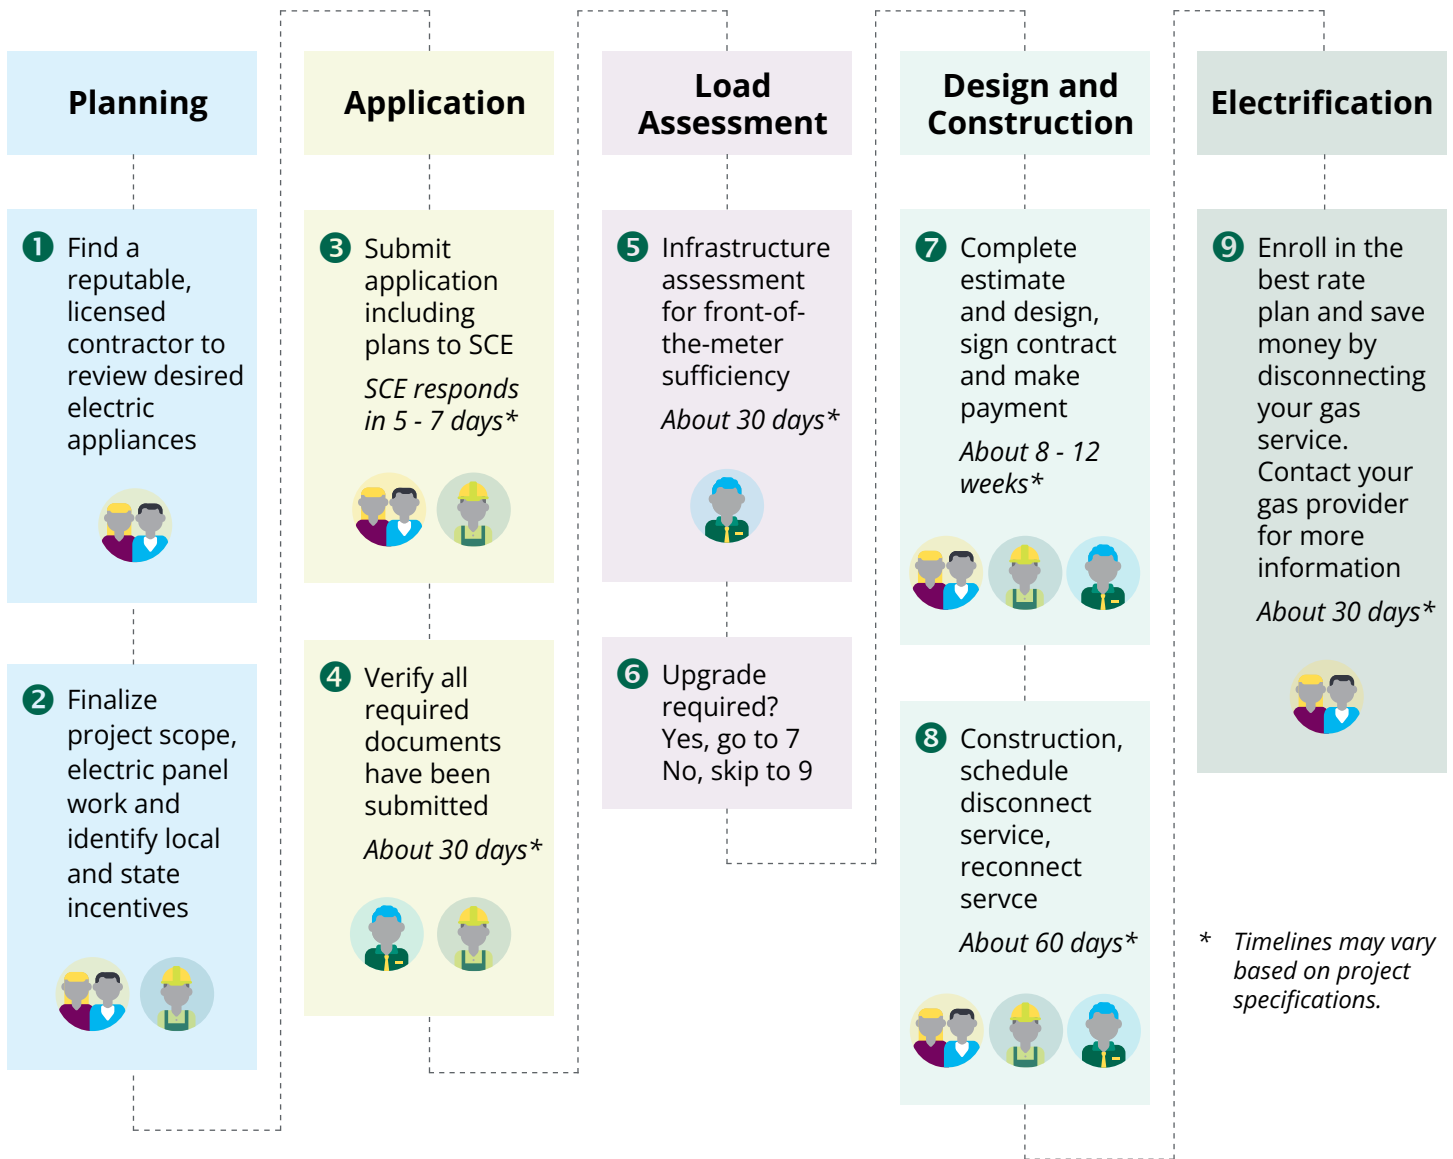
Planning

1 Find a reputable, licensed contractor to review desired electric appliances

2 Finalize project scope, electric panel work and identify local and state incentives

Application

3 Submit application including plans to SCE

*SCE responds in 5 - 7 days**

4 Verify all required documents have been submitted

*About 30 days**

Load Assessment

5 Infrastructure assessment for front-of-the-meter sufficiency

*About 30 days**

6 Upgrade required? Yes, go to 7 No, skip to 9

Design and Construction

7 Complete estimate and design, sign contract and make payment

*About 8 - 12 weeks**

8 Construction, schedule disconnect service, reconnect servce

*About 60 days**

Electrification

9 Enroll in the best rate plan and save money by disconnecting your gas service. Contact your gas provider for more information

*About 30 days**

* *Timelines may vary based on project specifications.*